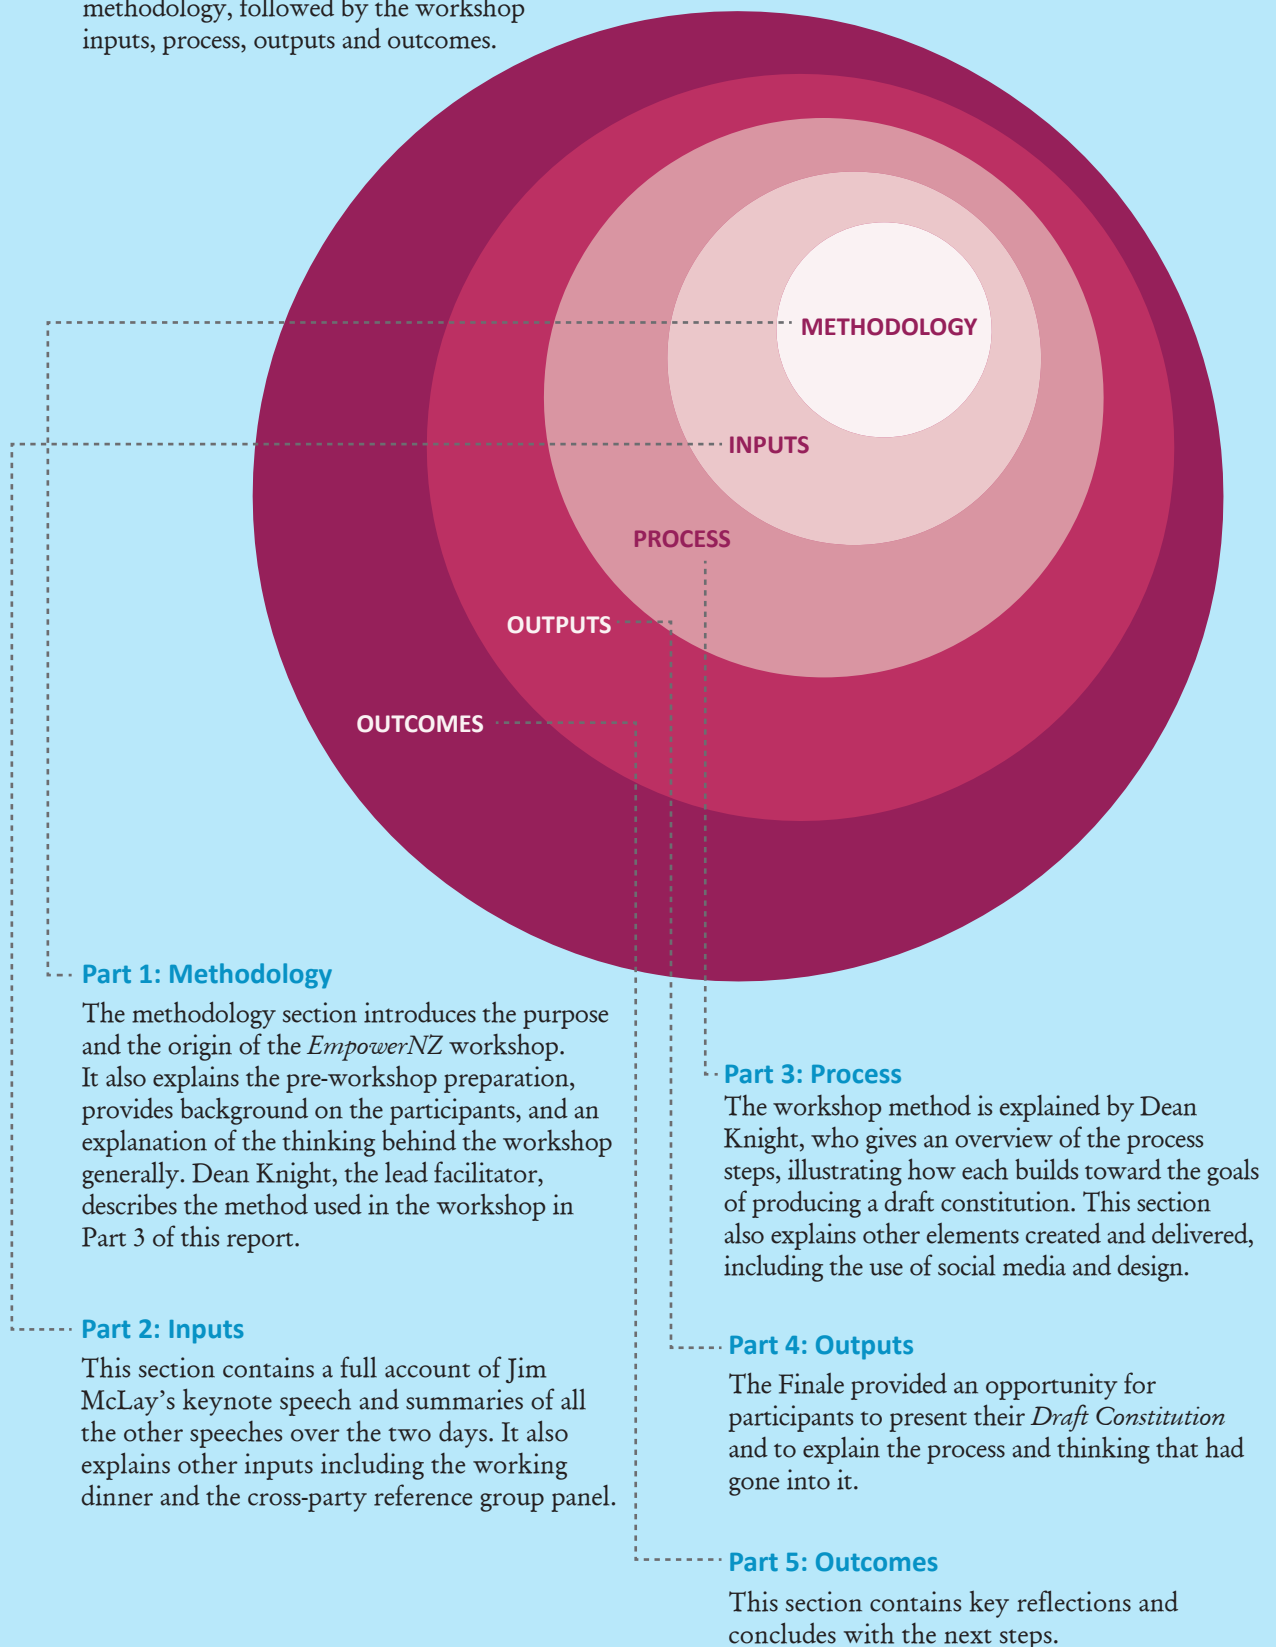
methodology, followed by the workshop inputs, process, outputs and outcomes.

METHODOLOGY

INPUTS

PROCESS

OUTPUTS

OUTCOMES

Part 1: Methodology

The methodology section introduces the purpose and the origin of the *EmpowerNZ* workshop. It also explains the pre-workshop preparation, provides background on the participants, and an explanation of the thinking behind the workshop generally. Dean Knight, the lead facilitator, describes the method used in the workshop in Part 3 of this report.

Part 2: Inputs

This section contains a full account of Jim McLay's keynote speech and summaries of all the other speeches over the two days. It also explains other inputs including the working dinner and the cross-party reference group panel.

Part 3: Process

The workshop method is explained by Dean Knight, who gives an overview of the process steps, illustrating how each builds toward the goals of producing a draft constitution. This section also explains other elements created and delivered, including the use of social media and design.

Part 4: Outputs

The Finale provided an opportunity for participants to present their *Draft Constitution* and to explain the process and thinking that had gone into it.

Part 5: Outcomes

This section contains key reflections and concludes with the next steps.